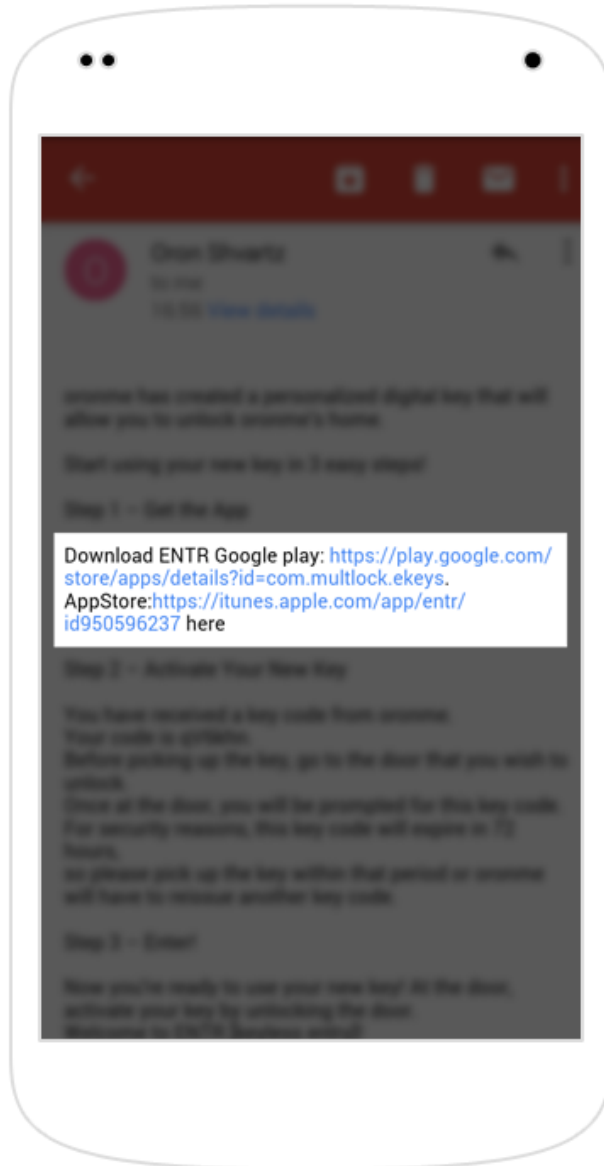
Orion Shvartz
to me
15:55 View details

oronme has created a personalized digital key that will allow you to unlock oronme's home

Start using your new key in 3 easy steps!

Step 1 – Get the App

Download ENTR Google play: https://play.google.com/store/apps/details?id=com.multlock.ekeys. AppStore:https://itunes.apple.com/app/entr/id950596237 here

Step 2 – Activate Your New Key

You have received a key code from oronme.
Your code is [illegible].
Before picking up the key, go to the door that you wish to unlock.
Once at the door, you will be prompted for this key code.
For security reasons, this key code will expire in 72 hours,
so please pick up the key within that period or oronme will have to reissue another key code.

Step 3 – Enter!

Now you're ready to use your new key! At the door, activate your key by unlocking the door.
Welcome to ENTR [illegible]!